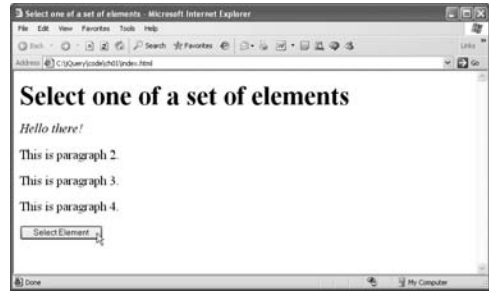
Select one of a set of elements - Microsoft Internet Explorer

File Edit View Favorites Tools Help

Back Search Favorites

Links

Address C:\jQuery\code\ch01\index.html

Go

Select one of a set of elements

Hello there!

This is paragraph 2.

This is paragraph 3.

This is paragraph 4.

Select Element

Done

My Computer